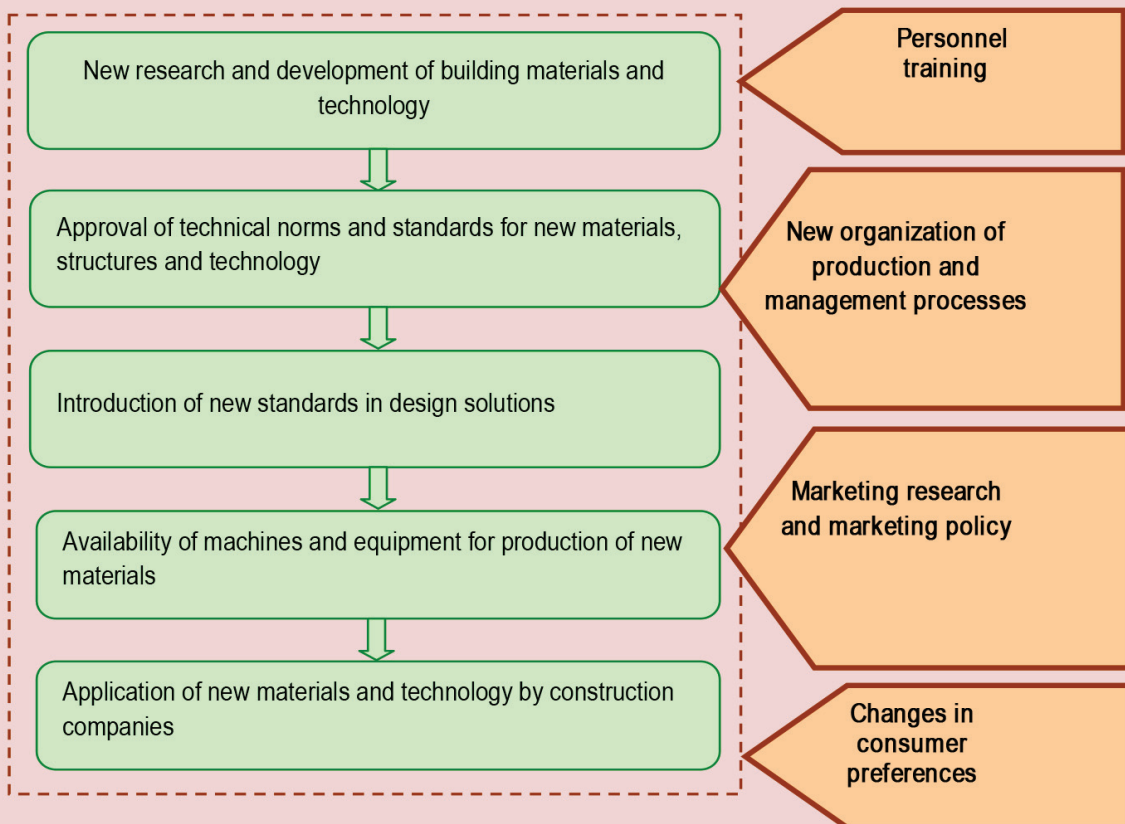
New research and development of building materials and technology

Approval of technical norms and standards for new materials, structures and technology

Introduction of new standards in design solutions

Availability of machines and equipment for production of new materials

Application of new materials and technology by construction companies

Personnel training

New organization of production and management processes

Marketing research and marketing policy

Changes in consumer preferences